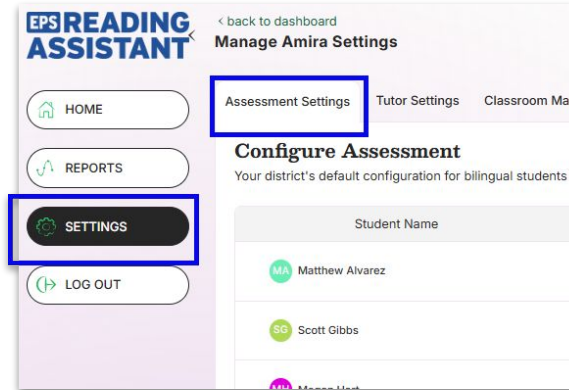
EPS READING ASSISTANT

‹ back to dashboard
Manage Amira Settings

HOME
REPORTS
SETTINGS
LOG OUT

Assessment Settings
Tutor Settings
Classroom Ma

Configure Assessment
Your district's default configuration for bilingual students

Student Name

MA Matthew Alvarez

SG Scott Gibbs

MH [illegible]